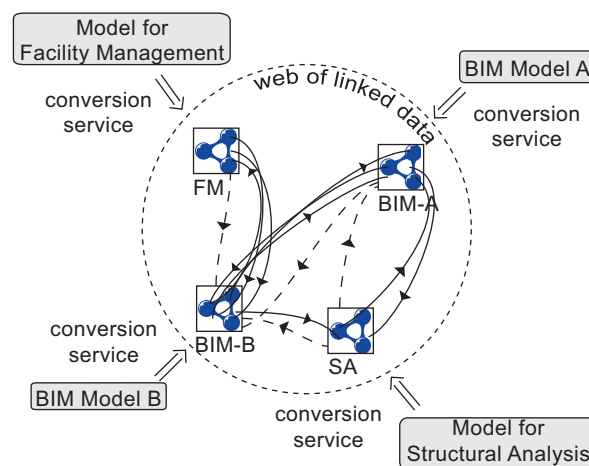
Model for Facility Management

conversion service

web of linked data

BIM Model A

conversion service

FM

BIM-A

conversion service

BIM-B

SA

BIM Model B

conversion service

Model for Structural Analysis